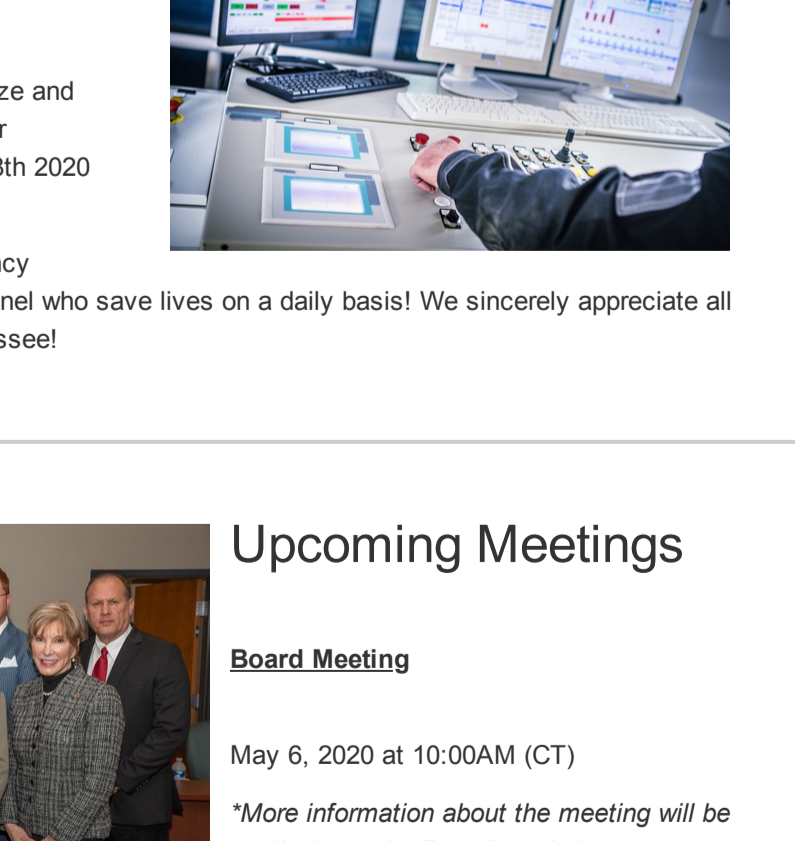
ze and
r
3th 2020

ncy
nel who save lives on a daily basis! We sincerely appreciate all
ssee!

Upcoming Meetings

**Board Meeting**

May 6, 2020 at 10:00AM (CT)

*More information about the meeting will be
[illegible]